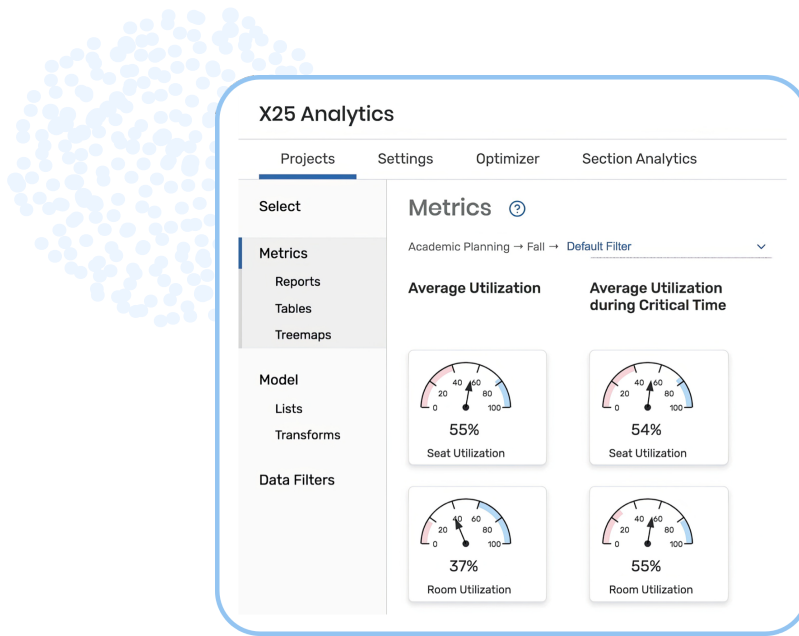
X25 Analytics

Projects Settings Optimizer Section Analytics

Select

Metrics
Reports
Tables
Treemaps

Model
Lists
Transforms

Data Filters

Metrics ?

Academic Planning → Fall → Default Filter

Average Utilization

Average Utilization during Critical Time

0 20 40 60 80 100
55%
Seat Utilization

0 20 40 60 80 100
54%
Seat Utilization

0 20 40 60 80 100
37%
Room Utilization

0 20 40 60 80 100
55%
Room Utilization